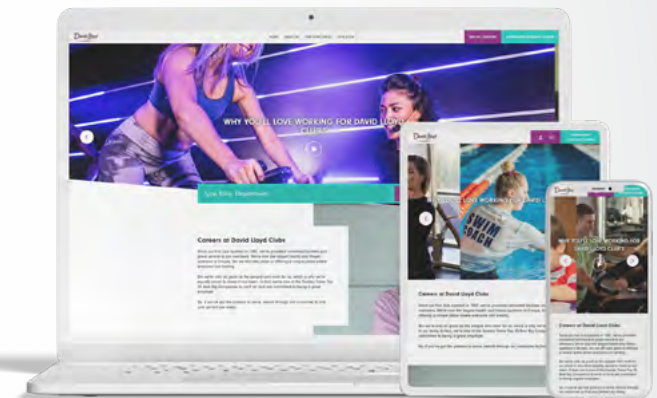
David Lloyd

WHY YOU'LL LOVE WORKING FOR DAVID LLOYD CLUBS

Careers at David Lloyd Clubs

Careers at David Lloyd Clubs

SWIM

WHY YOU'LL LOVE WORKING FOR DAVID LLOYD CLUBS

Careers at David Lloyd Clubs